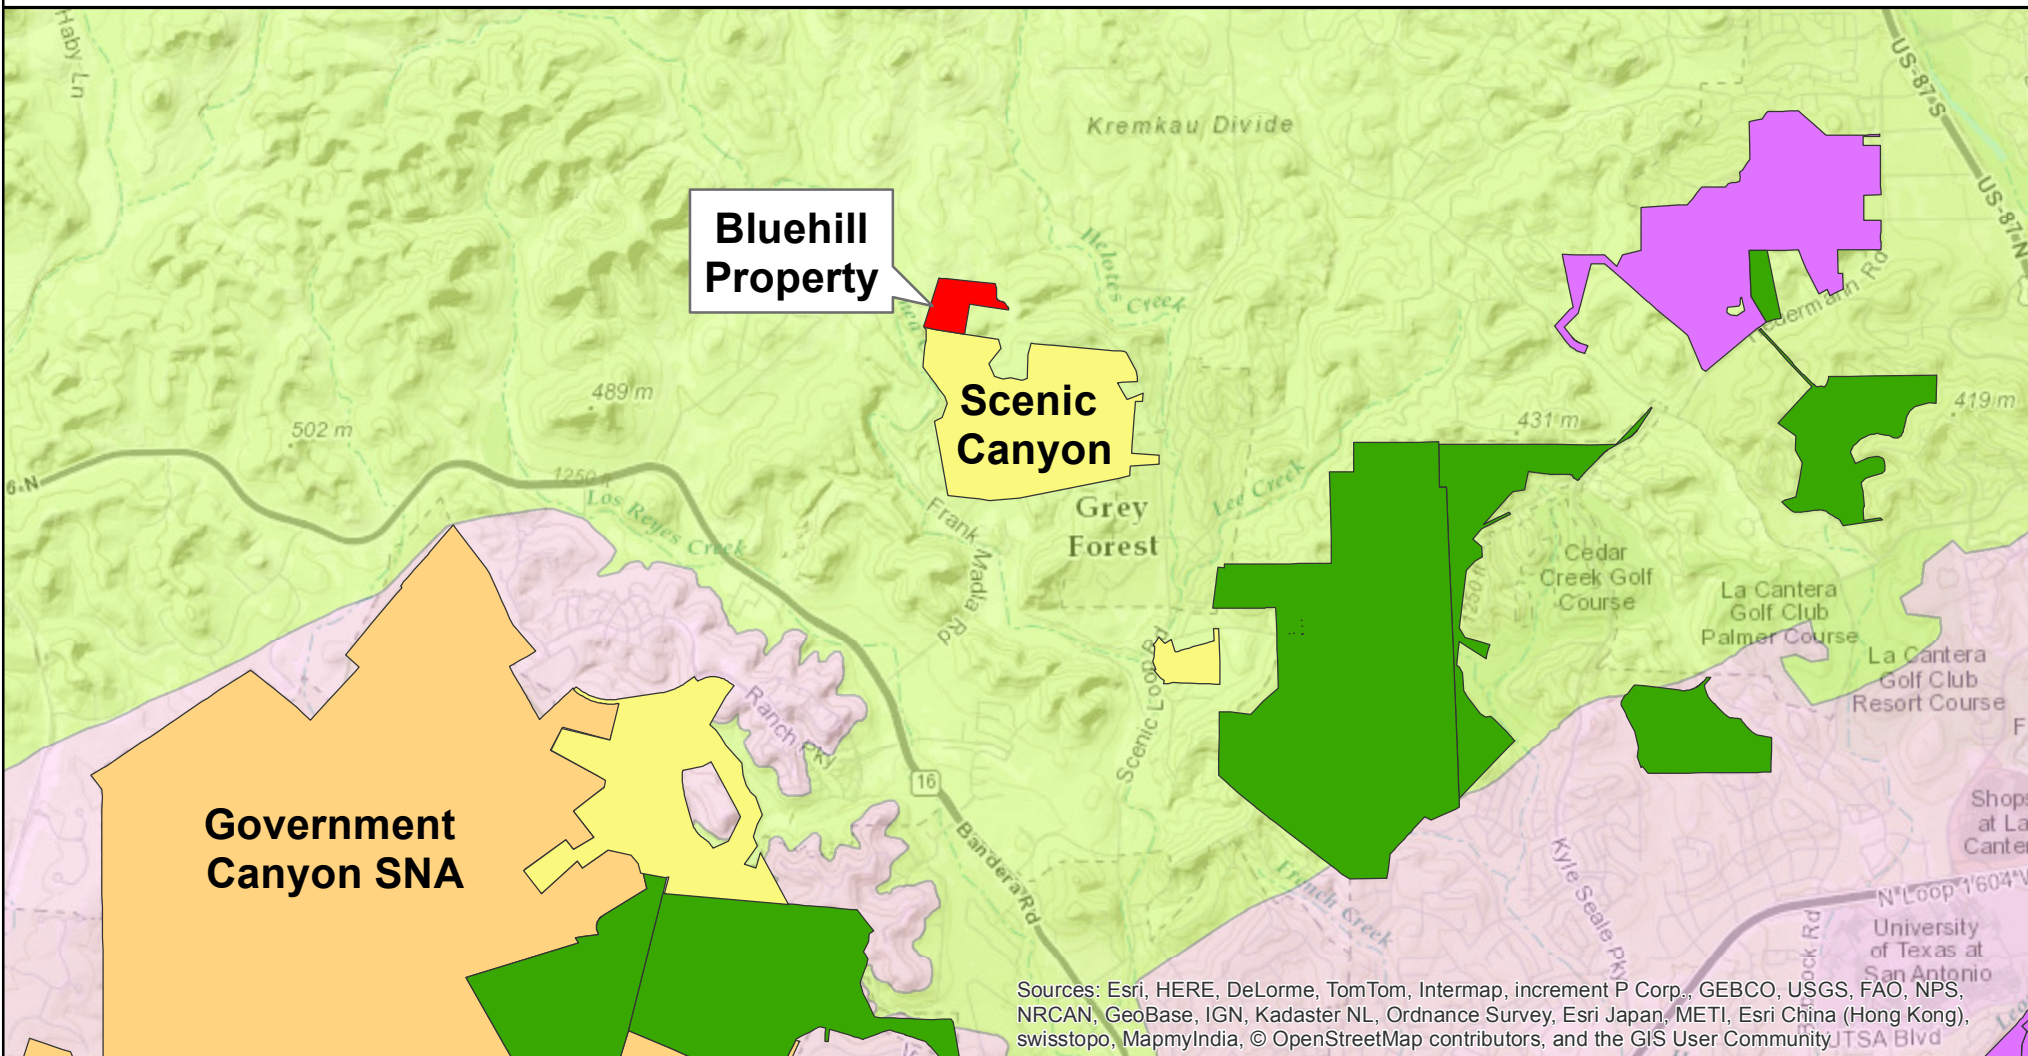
Haby Ln

Kremkau Divide

US-87-S

US-87-N

Bluehill Property

Helotes Creek

Scenic Canyon

Uhlermann Rd

489 m

502 m

431 m

419 m

1250

Los Reyes Creek

Frank Madla Rd

Grey Forest

Leon Creek

Cedar Creek Golf Course

La Cantera Golf Club Palmer Course

La Cantera Golf Club Resort Course

Ranch Pky

Scenic Loop Rd

1250

16

Bandera Rd

Government Canyon SNA

French Creek

Kyle Seale Pky

Shops at La Canter

N Loop 1604 W

University of Texas at San Antonio

UTSA Blvd

Sources: Esri, HERE, DeLorme, TomTom, Intermap, increment P Corp., GEBCO, USGS, FAO, NPS, NRCAN, GeoBase, IGN, Kadaster NL, Ordnance Survey, Esri Japan, METI, Esri China (Hong Kong), swisstopo, MapmyIndia, © OpenStreetMap contributors, and the GIS User Community